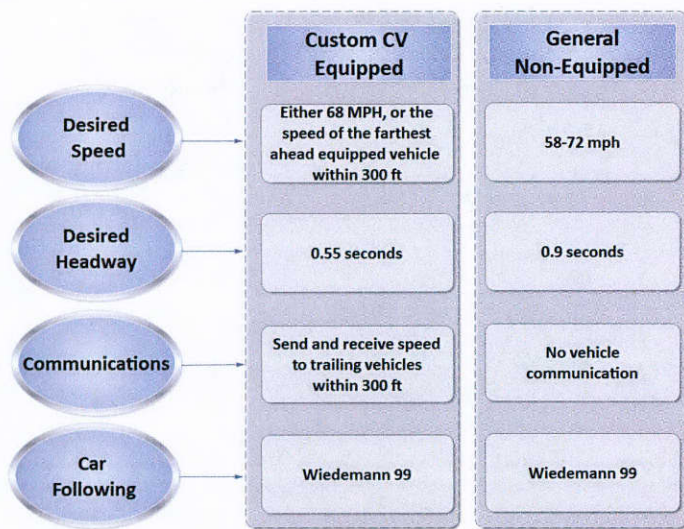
| | Custom CV Equipped | General Non-Equipped |
|---|---|---|
| Desired Speed | Either 68 MPH, or the speed of the farthest ahead equipped vehicle within 300 ft | 58-72 mph |
| Desired Headway | 0.55 seconds | 0.9 seconds |
| Communications | Send and receive speed to trailing vehicles within 300 ft | No vehicle communication |
| Car Following | Wiedemann 99 | Wiedemann 99 |